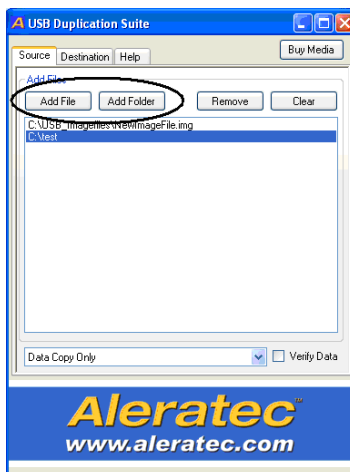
A USB Duplication Suite

Source Destination Help

Buy Media

Add Files

Add File Add Folder Remove Clear

C:\USB_ImageFiles\NewImageFile.img
C:\test

Data Copy Only

Verify Data

Aleratec
www.aleratec.com